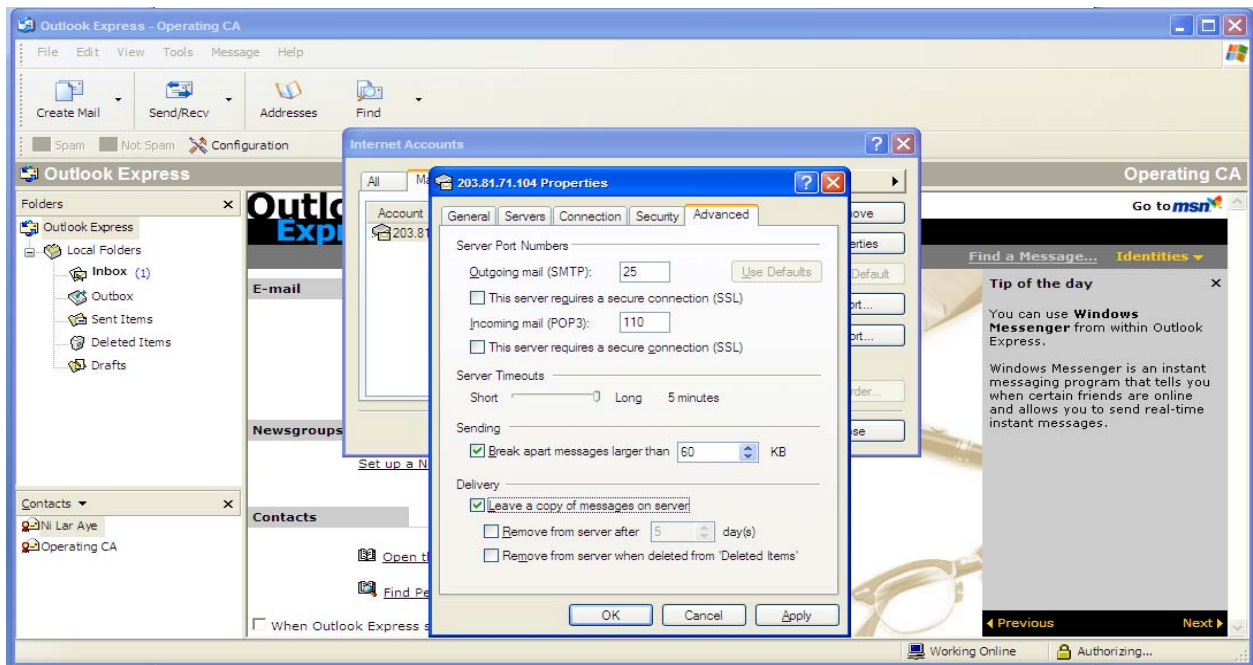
Outlook Express - Operating CA

File Edit View Tools Message Help

Create Mail Send/Recv Addresses Find

Spam Not Spam Configuration

Outlook Express

Operating CA

Folders ×

Outlook Express
Local Folders
Inbox (1)
Outbox
Sent Items
Deleted Items
Drafts

Contacts ▾ ×

Ni Lar Aye
Operating CA

Outl
Expr

E-mail

Newsgroups

Set up a N

Contacts

Open t

Find Pe

When Outlook Express s

Go to msn

Find a Message... Identities ▾

Tip of the day ×

You can use **Windows Messenger** from within Outlook Express.

Windows Messenger is an instant messaging program that tells you when certain friends are online and allows you to send real-time instant messages.

◀ Previous Next ▶

Internet Accounts

All Ma

Account
203.81

ove
erties
Default
ort...
ort...
rder...
se

203.81.71.104 Properties

General Servers Connection Security Advanced

Server Port Numbers

Outgoing mail (SMTP): 25 Use Defaults

This server requires a secure connection (SSL)

Incoming mail (POP3): 110

This server requires a secure connection (SSL)

Server Timeouts

Short Long 5 minutes

Sending

Break apart messages larger than 60 KB

Delivery

Leave a copy of messages on server

Remove from server after 5 day(s)

Remove from server when deleted from 'Deleted Items'

OK Cancel Apply

Working Online Authorizing...